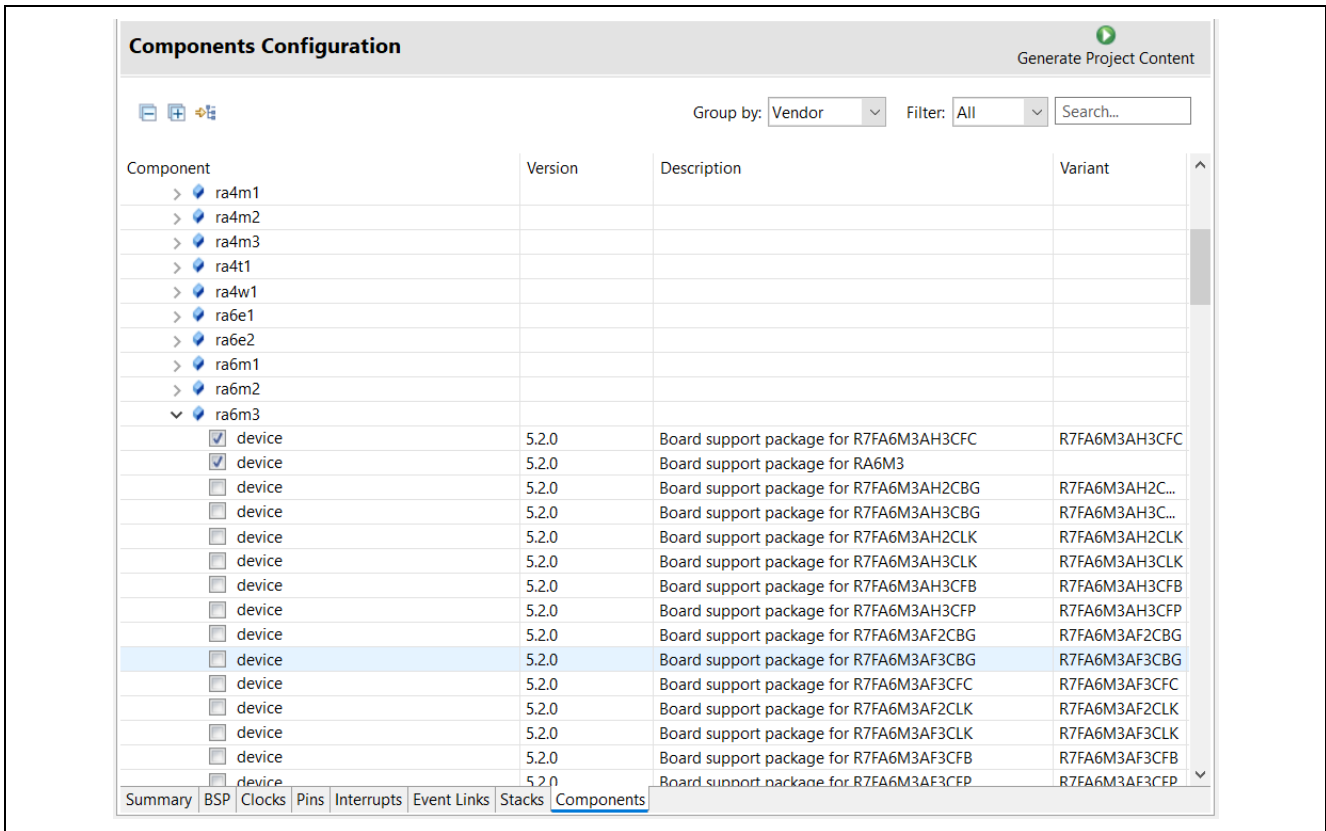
Components Configuration

Generate Project Content

Group by: Vendor

Filter: All

Search...

| Component | Version | Description | Variant |
|---|---|---|---|
| ra4m1 | | | |
| ra4m2 | | | |
| ra4m3 | | | |
| ra4t1 | | | |
| ra4w1 | | | |
| ra6e1 | | | |
| ra6e2 | | | |
| ra6m1 | | | |
| ra6m2 | | | |
| ra6m3 | | | |
| device | 5.2.0 | Board support package for R7FA6M3AH3CFC | R7FA6M3AH3CFC |
| device | 5.2.0 | Board support package for RA6M3 | |
| device | 5.2.0 | Board support package for R7FA6M3AH2CBG | R7FA6M3AH2C... |
| device | 5.2.0 | Board support package for R7FA6M3AH3CBG | R7FA6M3AH3C... |
| device | 5.2.0 | Board support package for R7FA6M3AH2CLK | R7FA6M3AH2CLK |
| device | 5.2.0 | Board support package for R7FA6M3AH3CLK | R7FA6M3AH3CLK |
| device | 5.2.0 | Board support package for R7FA6M3AH3CFB | R7FA6M3AH3CFB |
| device | 5.2.0 | Board support package for R7FA6M3AH3CFP | R7FA6M3AH3CFP |
| device | 5.2.0 | Board support package for R7FA6M3AF2CBG | R7FA6M3AF2CBG |
| device | 5.2.0 | Board support package for R7FA6M3AF3CBG | R7FA6M3AF3CBG |
| device | 5.2.0 | Board support package for R7FA6M3AF3CFC | R7FA6M3AF3CFC |
| device | 5.2.0 | Board support package for R7FA6M3AF2CLK | R7FA6M3AF2CLK |
| device | 5.2.0 | Board support package for R7FA6M3AF3CLK | R7FA6M3AF3CLK |
| device | 5.2.0 | Board support package for R7FA6M3AF3CFB | R7FA6M3AF3CFB |
| device | 5.2.0 | Board support package for R7FA6M3AF3CFP | R7FA6M3AF3CFP |

Summary | BSP | Clocks | Pins | Interrupts | Event Links | Stacks | Components